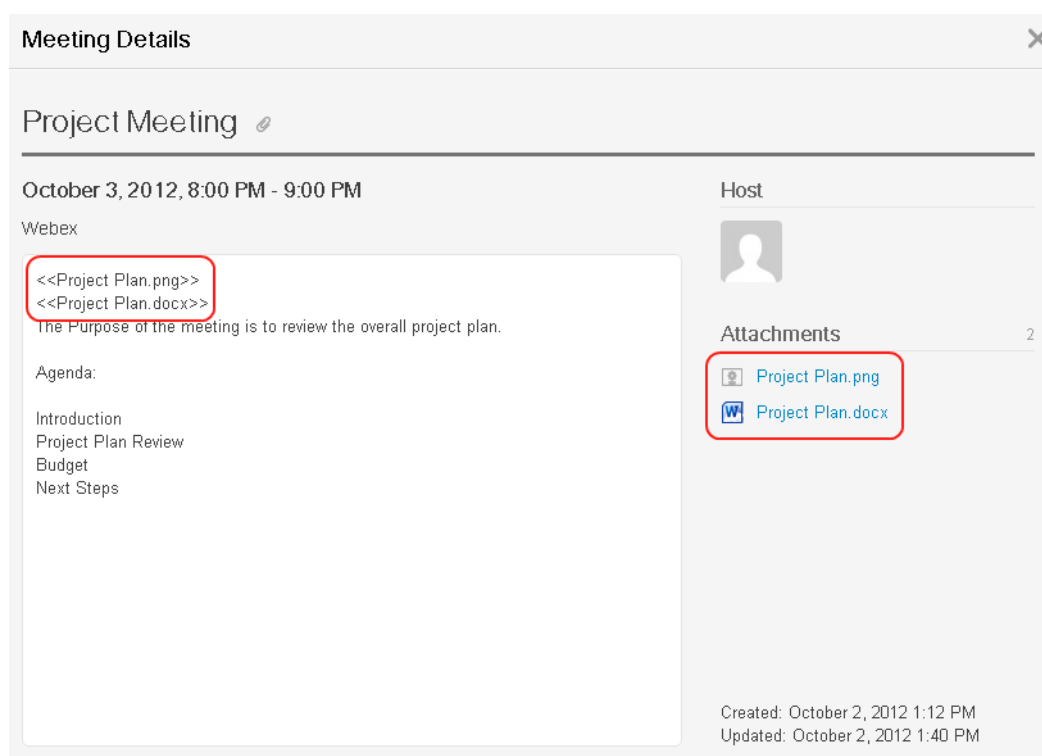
Meeting Details

Project Meeting

October 3, 2012, 8:00 PM - 9:00 PM

Webex

<<Project Plan.png>>
<<Project Plan.docx>>
The Purpose of the meeting is to review the overall project plan.

Agenda:

Introduction
Project Plan Review
Budget
Next Steps

Host

Attachments 2

Project Plan.png
Project Plan.docx

Created: October 2, 2012 1:12 PM
Updated: October 2, 2012 1:40 PM